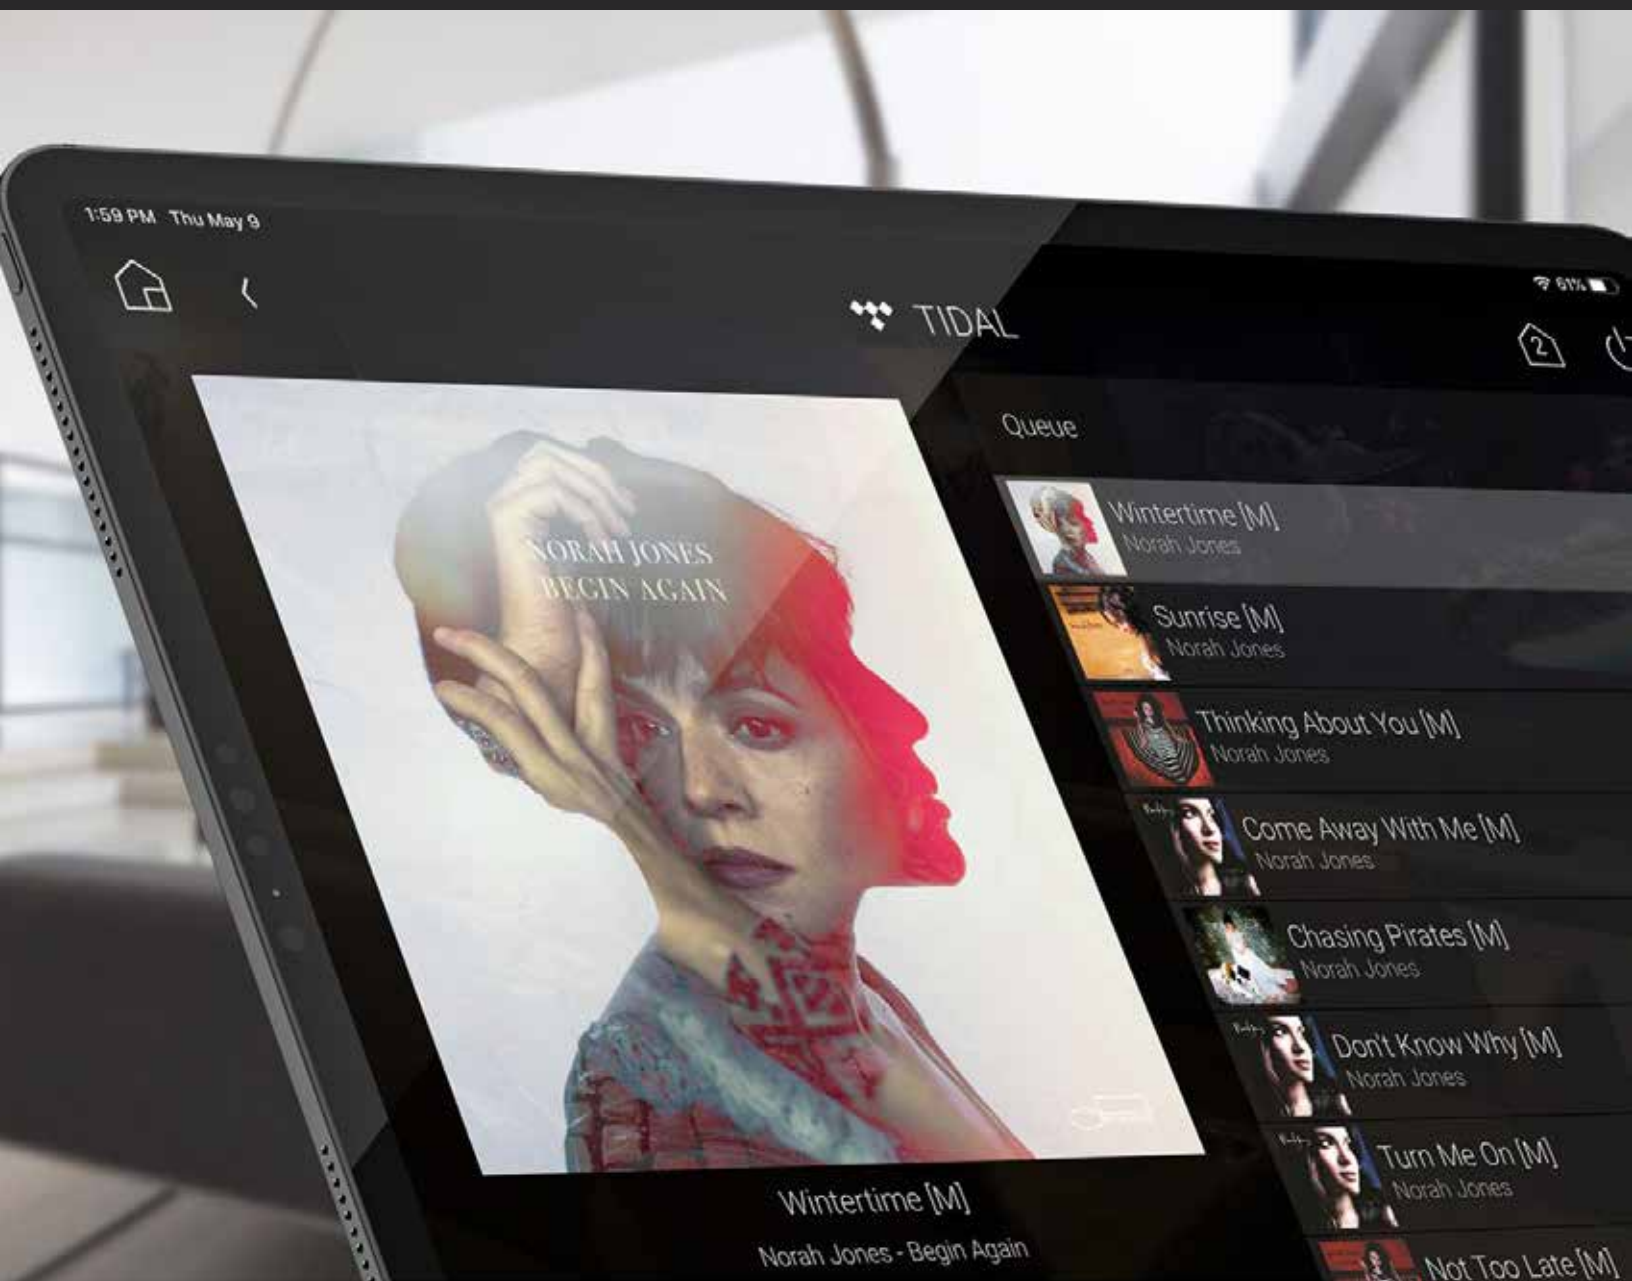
1:59 PM Thu May 9

61%

TIDAL

2

NORAH JONES
BEGIN AGAIN

Wintertime [M]
Norah Jones - Begin Again

Queue

Wintertime [M]
Norah Jones

Sunrise [M]
Norah Jones

Thinking About You [M]
Norah Jones

Come Away With Me [M]
Norah Jones

Chasing Pirates [M]
Norah Jones

Don't Know Why [M]
Norah Jones

Turn Me On [M]
Norah Jones

Not Too Late [M]